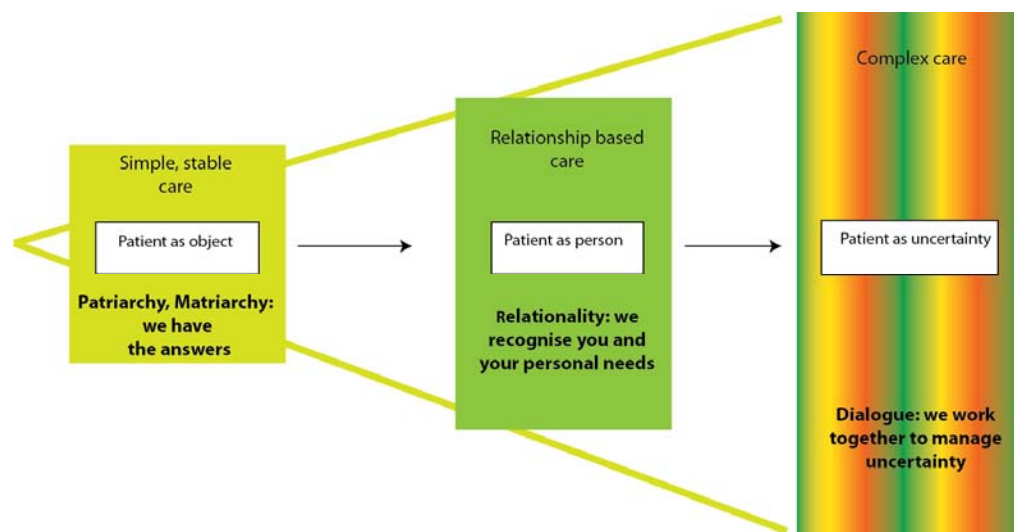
Simple, stable care

Patient as object

Patriarchy, Matriarchy: we have the answers

Relationship based care

Patient as person

Relationality: we recognise you and your personal needs

Complex care

Patient as uncertainty

Dialogue: we work together to manage uncertainty